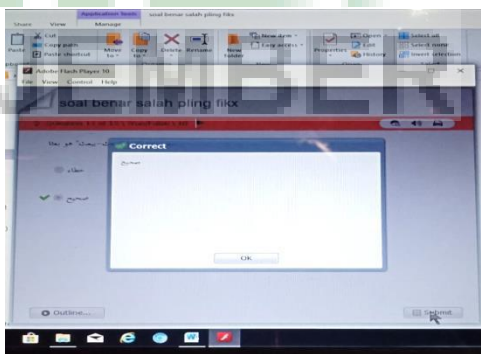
Share View Application Tools Manage soal benar salah pling fikx

Cut Copy path Paste shortcut Paste Move to Copy to Delete Rename New folder New item Easy access Properties Open Edit History Select all Select none Invert selection

Adobe Flash Player 10

File View Control Help

soal benar salah pling fikx

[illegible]

Correct

صحيح

OK

خطأ

صحيح

Outline...

Submit